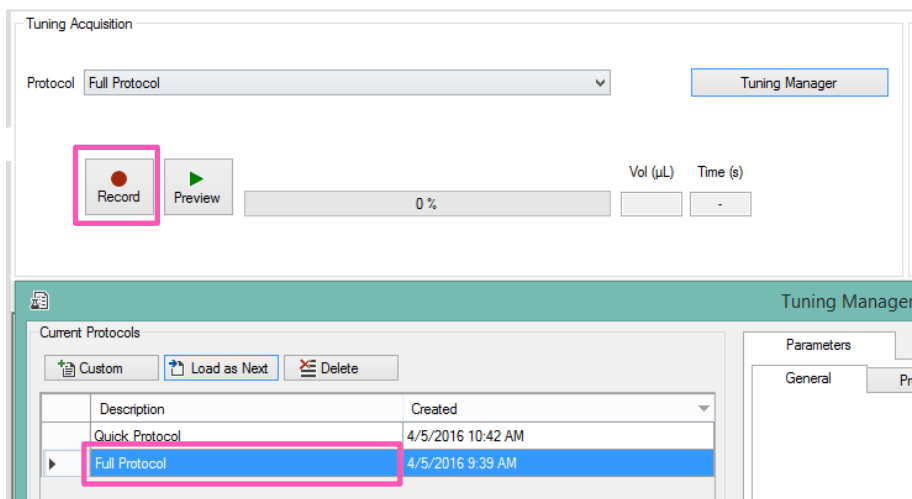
Tuning Acquisition

Protocol Full Protocol

Tuning Manager

Record

Preview

0 %

Vol (µL)

Time (s)

-

Tuning Manager

Current Protocols

Custom

Load as Next

Delete

| | Description | Created |
|---|---|---|
| | Quick Protocol | 4/5/2016 10:42 AM |
| ▶ | Full Protocol | 4/5/2016 9:39 AM |

Parameters

General

Pr